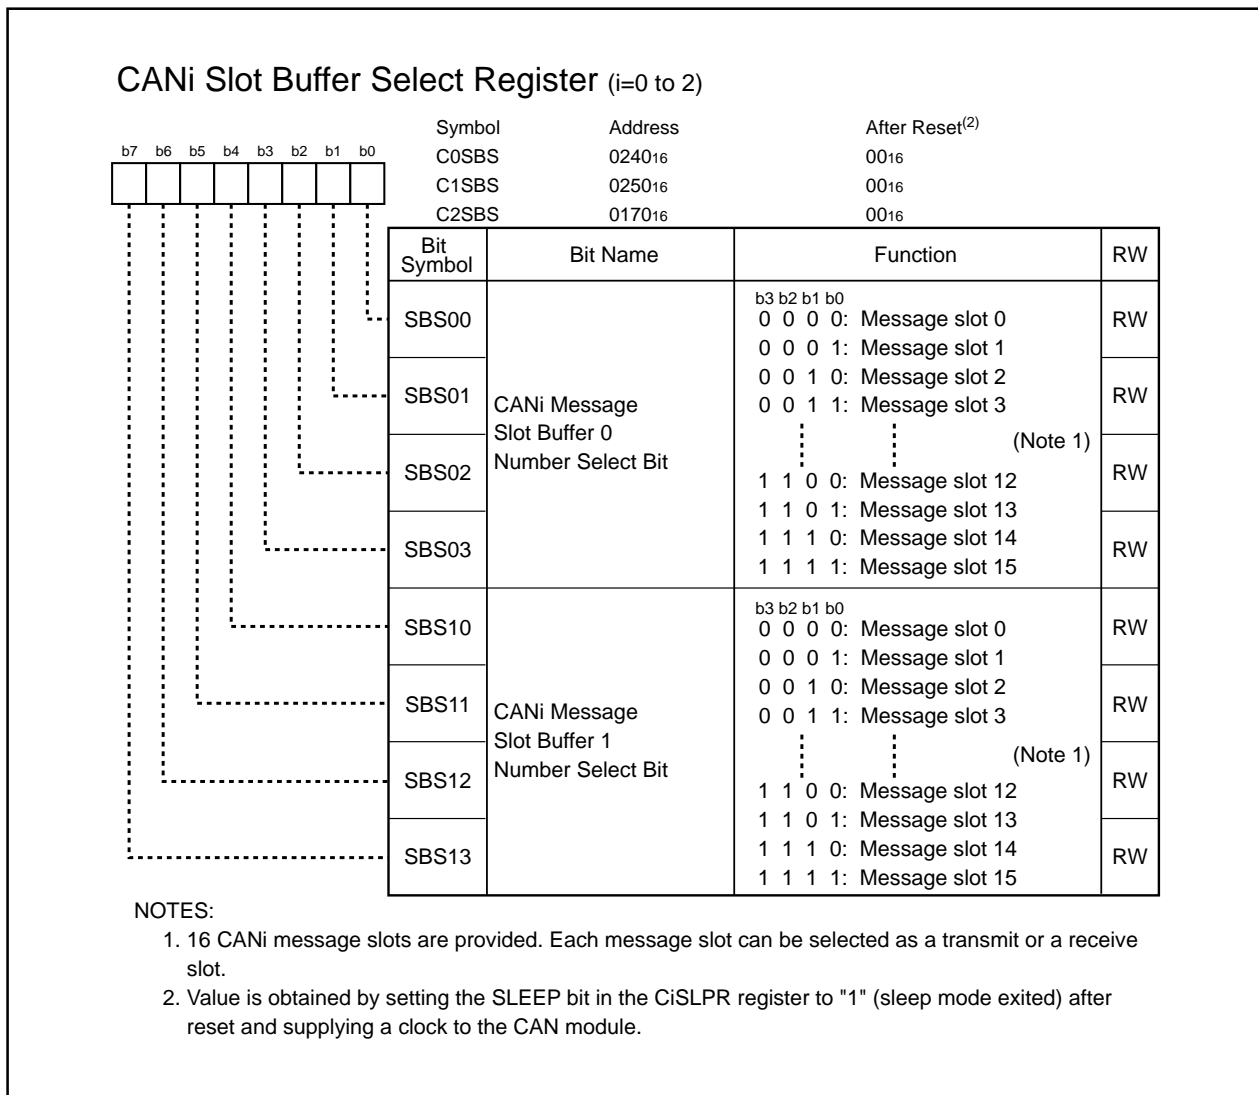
CANi Slot Buffer Select Register (i=0 to 2)

b7 b6 b5 b4 b3 b2 b1 b0

| Symbol | Address | After Reset$^{(2)}$ |
|---|---|---|
| C0SBS | $0240_{16}$ | $00_{16}$ |
| C1SBS | $0250_{16}$ | $00_{16}$ |
| C2SBS | $0170_{16}$ | $00_{16}$ |

| Bit Symbol | Bit Name | Function | RW |
|---|---|---|---|
| SBS00 | CANi Message Slot Buffer 0 Number Select Bit | b3 b2 b1 b0<br>0 0 0 0: Message slot 0<br>0 0 0 1: Message slot 1 | RW |
| SBS01 | | 0 0 1 0: Message slot 2<br>0 0 1 1: Message slot 3<br>(Note 1) | RW |
| SBS02 | | 1 1 0 0: Message slot 12<br>1 1 0 1: Message slot 13 | RW |
| SBS03 | | 1 1 1 0: Message slot 14<br>1 1 1 1: Message slot 15 | RW |
| SBS10 | CANi Message Slot Buffer 1 Number Select Bit | b3 b2 b1 b0<br>0 0 0 0: Message slot 0<br>0 0 0 1: Message slot 1 | RW |
| SBS11 | | 0 0 1 0: Message slot 2<br>0 0 1 1: Message slot 3<br>(Note 1) | RW |
| SBS12 | | 1 1 0 0: Message slot 12<br>1 1 0 1: Message slot 13 | RW |
| SBS13 | | 1 1 1 0: Message slot 14<br>1 1 1 1: Message slot 15 | RW |

NOTES:
1. 16 CANi message slots are provided. Each message slot can be selected as a transmit or a receive slot.
2. Value is obtained by setting the SLEEP bit in the CiSLPR register to "1" (sleep mode exited) after reset and supplying a clock to the CAN module.